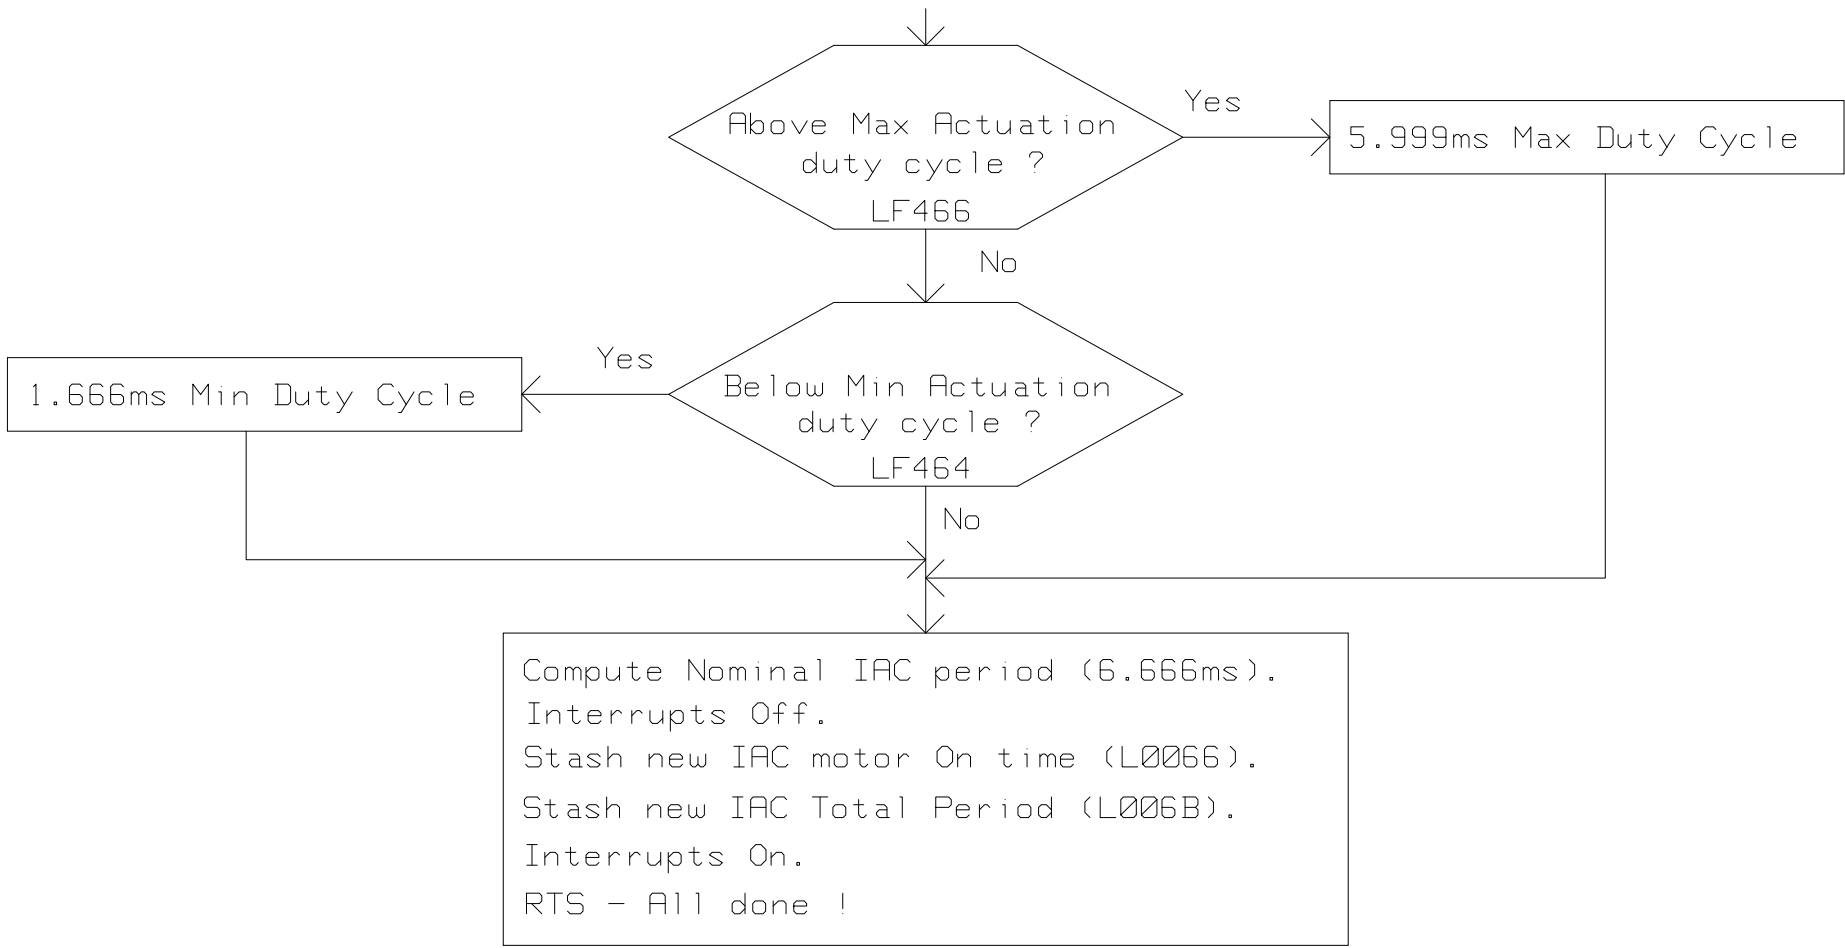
Above Max Actuation duty cycle ?
LF466

Yes

5.999ms Max Duty Cycle

No

Yes

1.666ms Min Duty Cycle

Below Min Actuation duty cycle ?
LF464

No

Compute Nominal IAC period (6.666ms).
Interrupts Off.
Stash new IAC motor On time (L0066).
Stash new IAC Total Period (L006B).
Interrupts On.
RTS - All done !